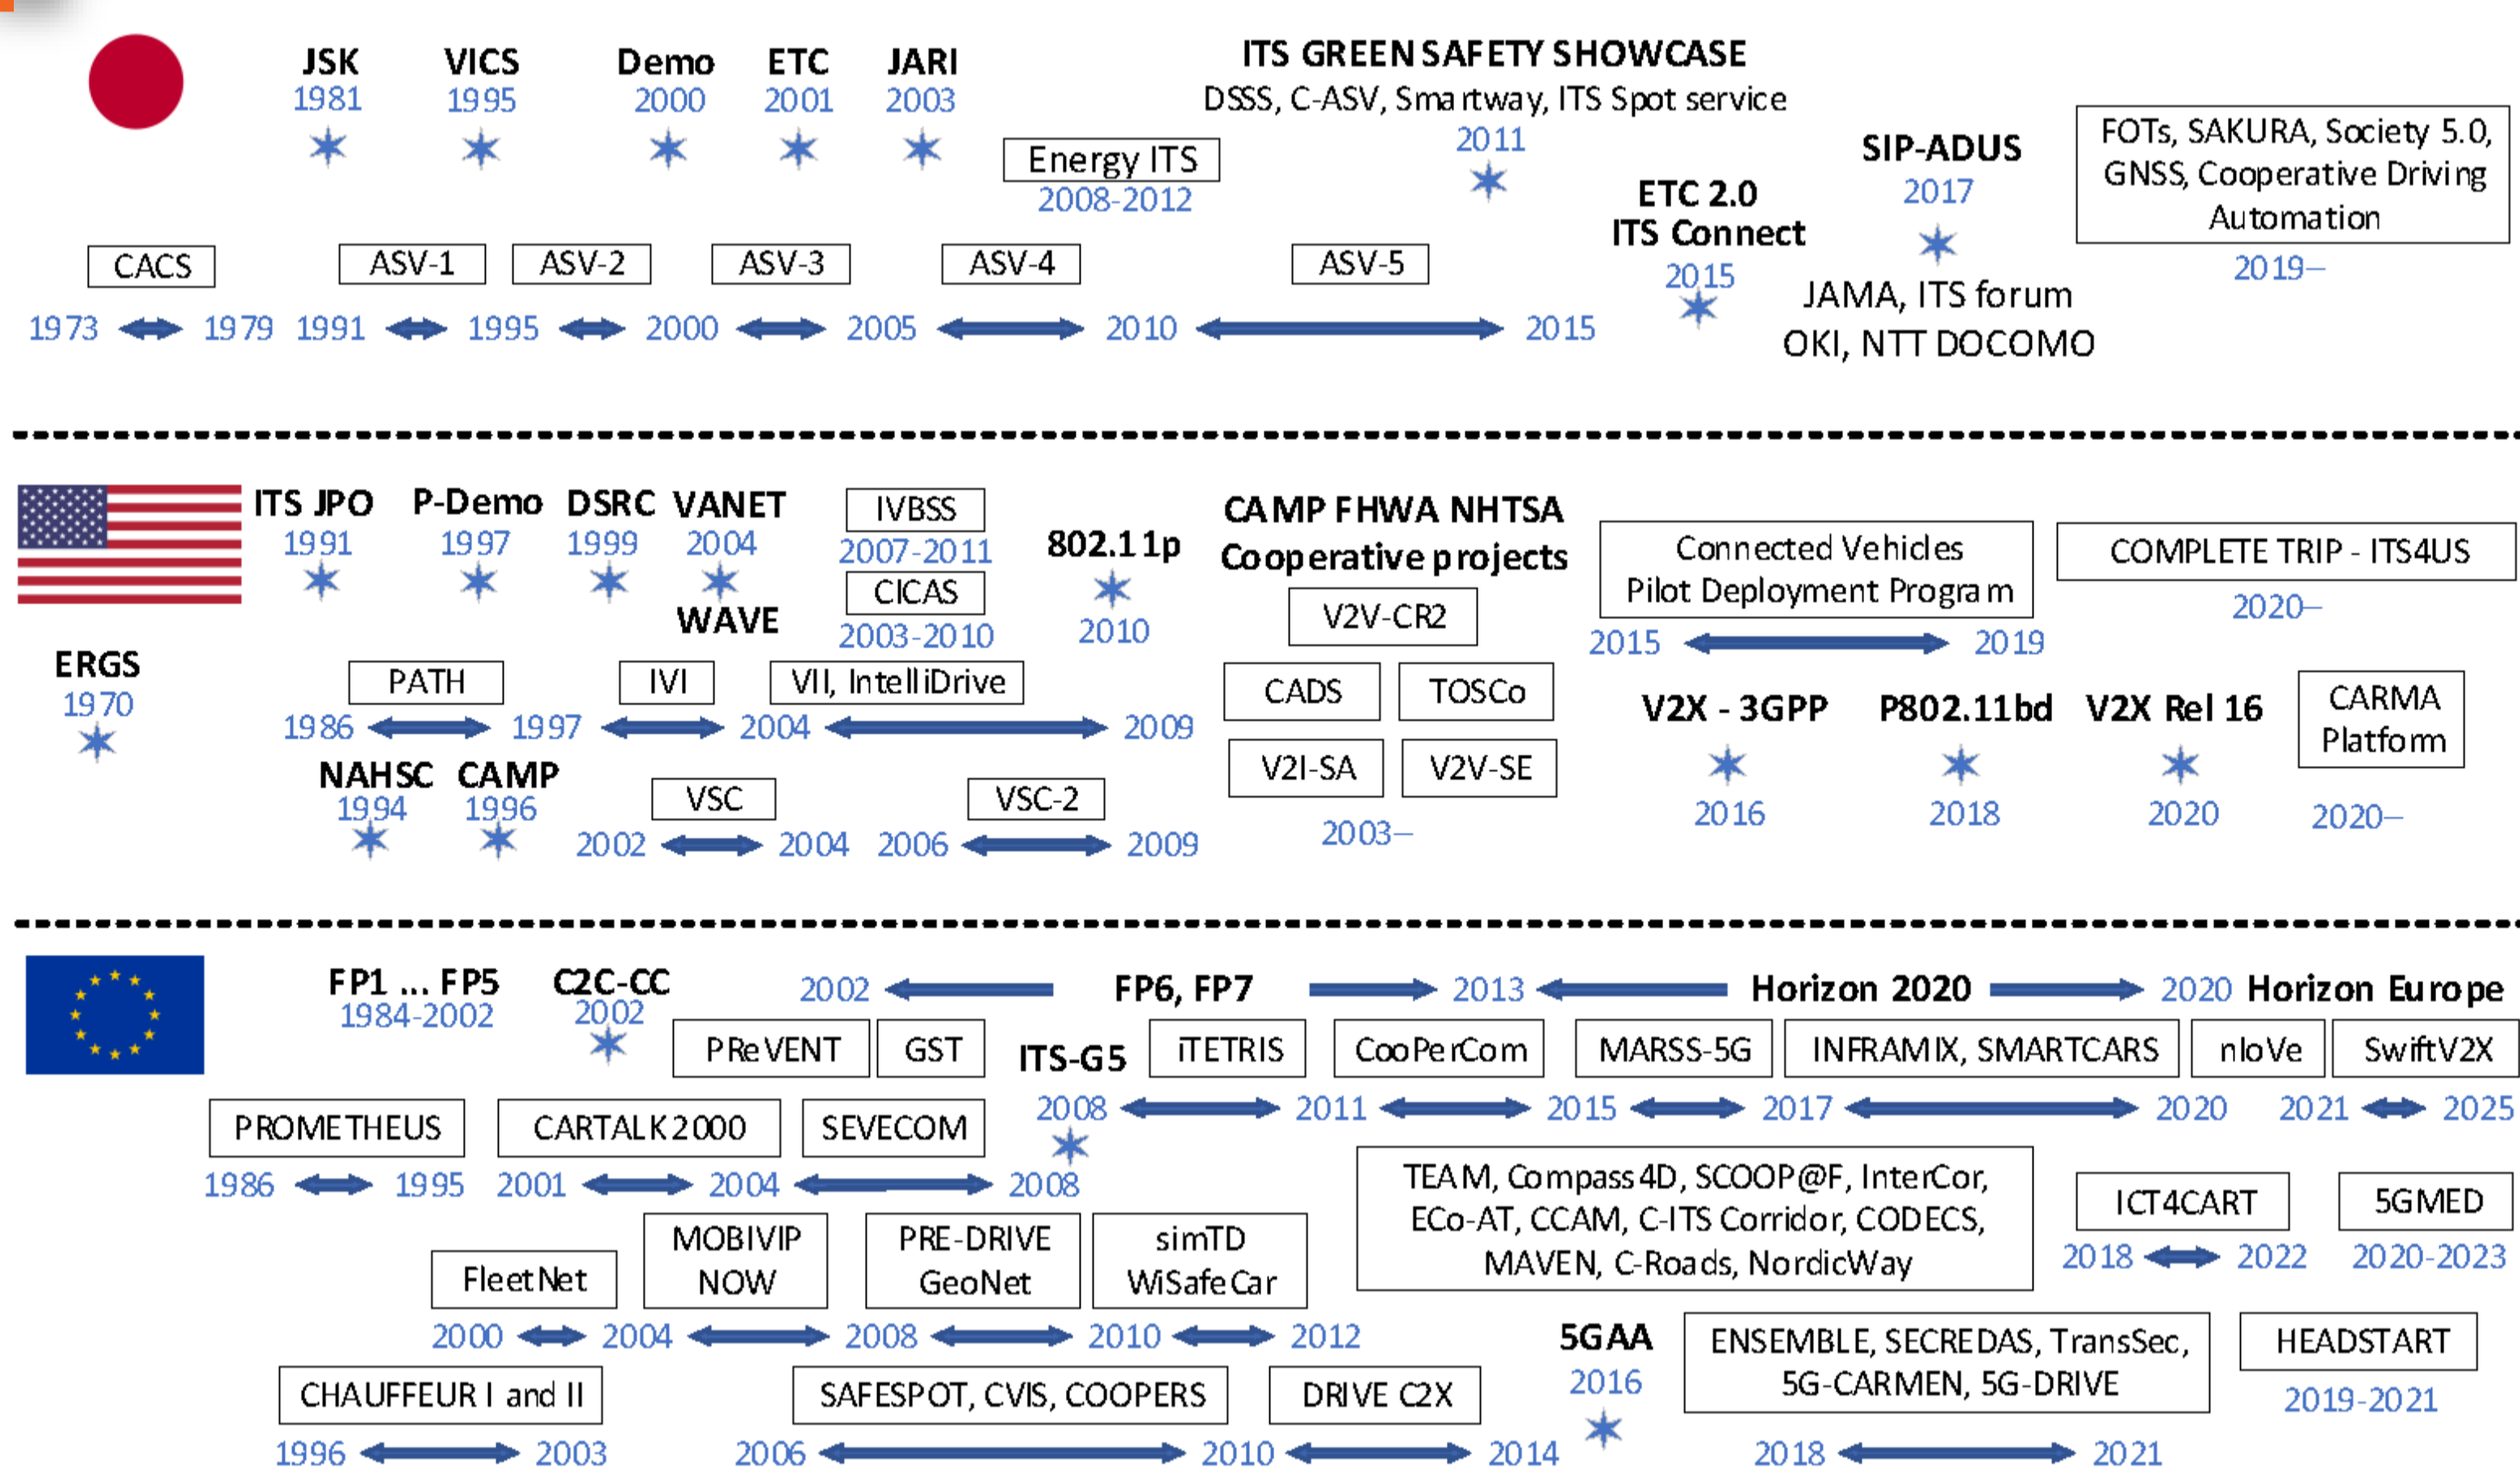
JSK
1981

VICS
1995

Demo
2000

ETC
2001

JARI
2003

ITS GREEN SAFETY SHOWCASE
DSSS, C-ASV, Smartway, ITS Spot service
2011

Energy ITS
2008-2012

SIP-ADUS
2017

FOTs, SAKURA, Society 5.0, GNSS, Cooperative Driving Automation
2019–

ETC 2.0
ITS Connect
2015

CACS

ASV-1

ASV-2

ASV-3

ASV-4

ASV-5

1973 1979 1991 1995 2000 2005 2010 2015

JAMA, ITS forum
OKI, NTT DOCOMO

ITS JPO
1991

P-Demo
1997

DSRC
1999

VANET
2004

WAVE

IVBSS
2007-2011

CICAS
2003-2010

802.11p
2010

CAMP FHWA NHTSA
Cooperative projects

V2V-CR2

Connected Vehicles
Pilot Deployment Program
2015 2019

COMPLETE TRIP - ITS4US
2020–

ERGS
1970

PATH

IVI

VII, IntelliDrive

1986 1997 2004 2009

CADS

TOSCo

V2I-SA

V2V-SE

2003–

V2X - 3GPP
2016

P802.11bd
2018

V2X Rel 16
2020

CARMA Platform
2020–

NAHSC
1994

CAMP
1996

VSC

VSC-2

2002 2004 2006 2009

FP1 ... FP5
1984-2002

C2C-CC
2002

2002 FP6, FP7 2013 Horizon 2020 2020 Horizon Europe

PReVENT

GST

ITS-G5
2008

iTETRIS

CooPerCom

MARSS-5G

INFRAMIX, SMARTCARS

nloVe

SwiftV2X

2008 2011 2015 2017 2020 2021 2025

PROMETHEUS

CARTALK2000

SEVECOM

1986 1995 2001 2004 2008

TEAM, Compass4D, SCOOP@F, InterCor, ECo-AT, CCAM, C-ITS Corridor, CODECS, MAVEN, C-Roads, NordicWay

ICT4CART
2018 2022

5GMED
2020-2023

FleetNet

MOBIVIP
NOW

PRE-DRIVE
GeoNet

simTD
WiSafeCar

2000 2004 2008 2010 2012

5GAA
2016

ENSEMBLE, SECREDAS, TransSec, 5G-CARMEN, 5G-DRIVE

HEADSTART
2019-2021

CHAUFFEUR I and II

SAFESPOT, CVIS, COOPERS

DRIVE C2X

1996 2003 2006 2010 2014 2018 2021